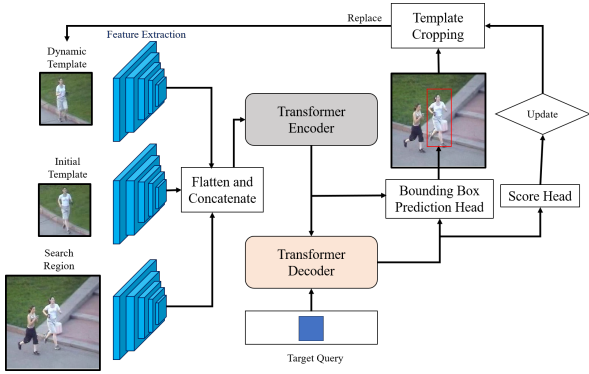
Replace

Template Cropping

Feature Extraction

Dynamic Template

Initial Template

Search Region

Flatten and Concatenate

Transformer Encoder

Transformer Decoder

Target Query

Bounding Box Prediction Head

Update

Score Head